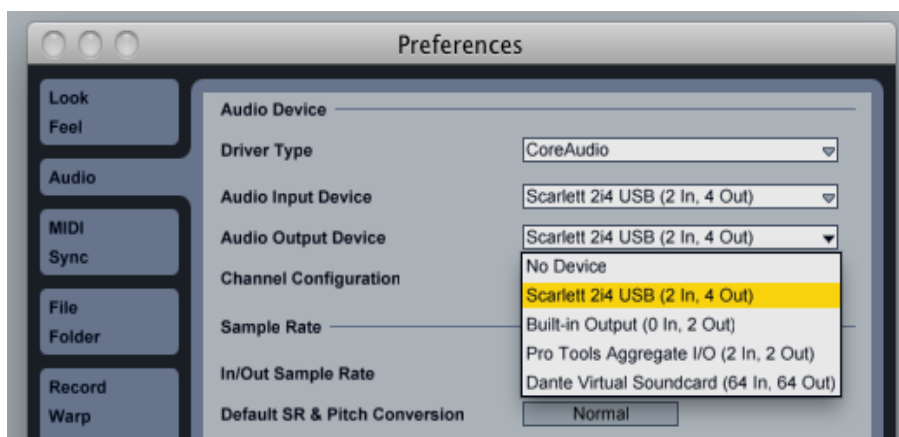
Preferences

Look
Feel

Audio

MIDI
Sync

File
Folder

Record
Warp

Audio Device

Driver Type
CoreAudio

Audio Input Device
Scarlett 2i4 USB (2 In, 4 Out)

Audio Output Device
Scarlett 2i4 USB (2 In, 4 Out)

Channel Configuration

No Device
Scarlett 2i4 USB (2 In, 4 Out)
Built-in Output (0 In, 2 Out)
Pro Tools Aggregate I/O (2 In, 2 Out)
Dante Virtual Soundcard (64 In, 64 Out)

Sample Rate

In/Out Sample Rate

Default SR & Pitch Conversion
Normal